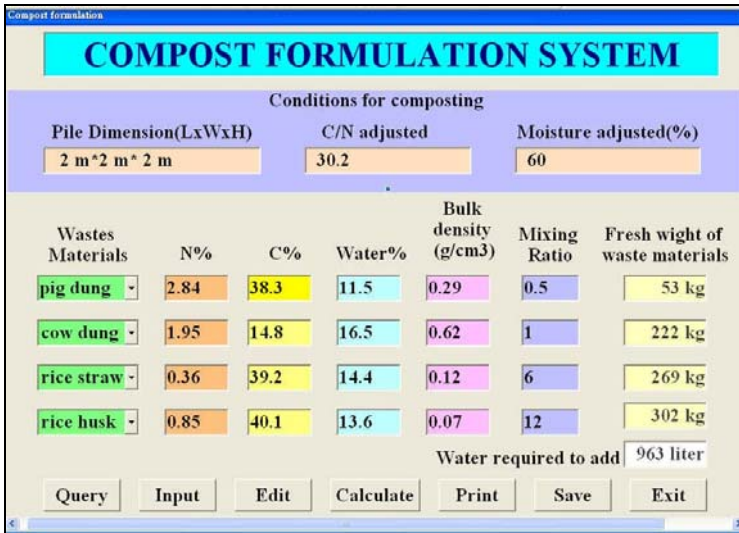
Compost formulation

COMPOST FORMULATION SYSTEM

Conditions for composting

Pile Dimension(LxWxH)
2 m*2 m* 2 m

C/N adjusted
30.2

Moisture adjusted(%)
60

| Wastes Materials | N% | C% | Water% | Bulk density (g/cm3) | Mixing Ratio | Fresh wight of waste materials |
|---|---|---|---|---|---|---|
| pig dung | 2.84 | 38.3 | 11.5 | 0.29 | 0.5 | 53 kg |
| cow dung | 1.95 | 14.8 | 16.5 | 0.62 | 1 | 222 kg |
| rice straw | 0.36 | 39.2 | 14.4 | 0.12 | 6 | 269 kg |
| rice husk | 0.85 | 40.1 | 13.6 | 0.07 | 12 | 302 kg |

Water required to add 963 liter

Query Input Edit Calculate Print Save Exit